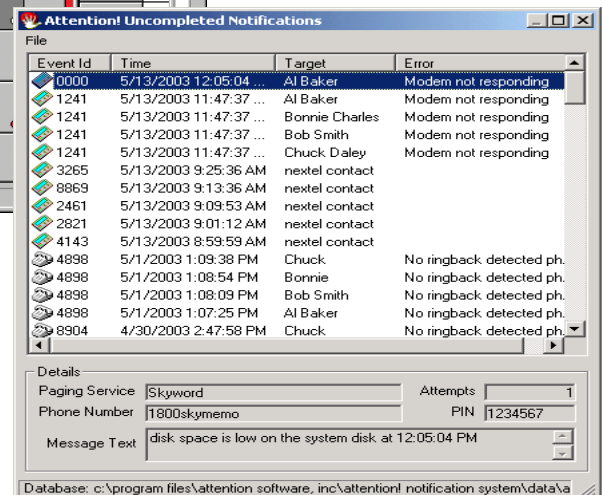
Attention! Uncompleted Notifications

File

| Event Id | Time | Target | Error |
|---|---|---|---|
| 0000 | 5/13/2003 12:05:04 ... | Al Baker | Modem not responding |
| 1241 | 5/13/2003 11:47:37 ... | Al Baker | Modem not responding |
| 1241 | 5/13/2003 11:47:37 ... | Bonnie Charles | Modem not responding |
| 1241 | 5/13/2003 11:47:37 ... | Bob Smith | Modem not responding |
| 1241 | 5/13/2003 11:47:37 ... | Chuck Daley | Modem not responding |
| 3265 | 5/13/2003 9:25:36 AM | nextel contact | |
| 8869 | 5/13/2003 9:13:36 AM | nextel contact | |
| 2461 | 5/13/2003 9:09:53 AM | nextel contact | |
| 2821 | 5/13/2003 9:01:12 AM | nextel contact | |
| 4143 | 5/13/2003 8:59:59 AM | nextel contact | |
| 4898 | 5/1/2003 1:09:38 PM | Chuck | No ringback detected ph. |
| 4898 | 5/1/2003 1:08:54 PM | Bonnie | No ringback detected ph. |
| 4898 | 5/1/2003 1:08:09 PM | Bob Smith | No ringback detected ph. |
| 4898 | 5/1/2003 1:07:25 PM | Al Baker | No ringback detected ph. |
| 8904 | 4/30/2003 2:47:58 PM | Chuck | No ringback detected ph. |

Details

Paging Service Skyword

Attempts 1

Phone Number 1800skymemo

PIN 1234567

Message Text disk space is low on the system disk at 12:05:04 PM

Database: c:\program files\attention software, inc\attention! notification system\data\a